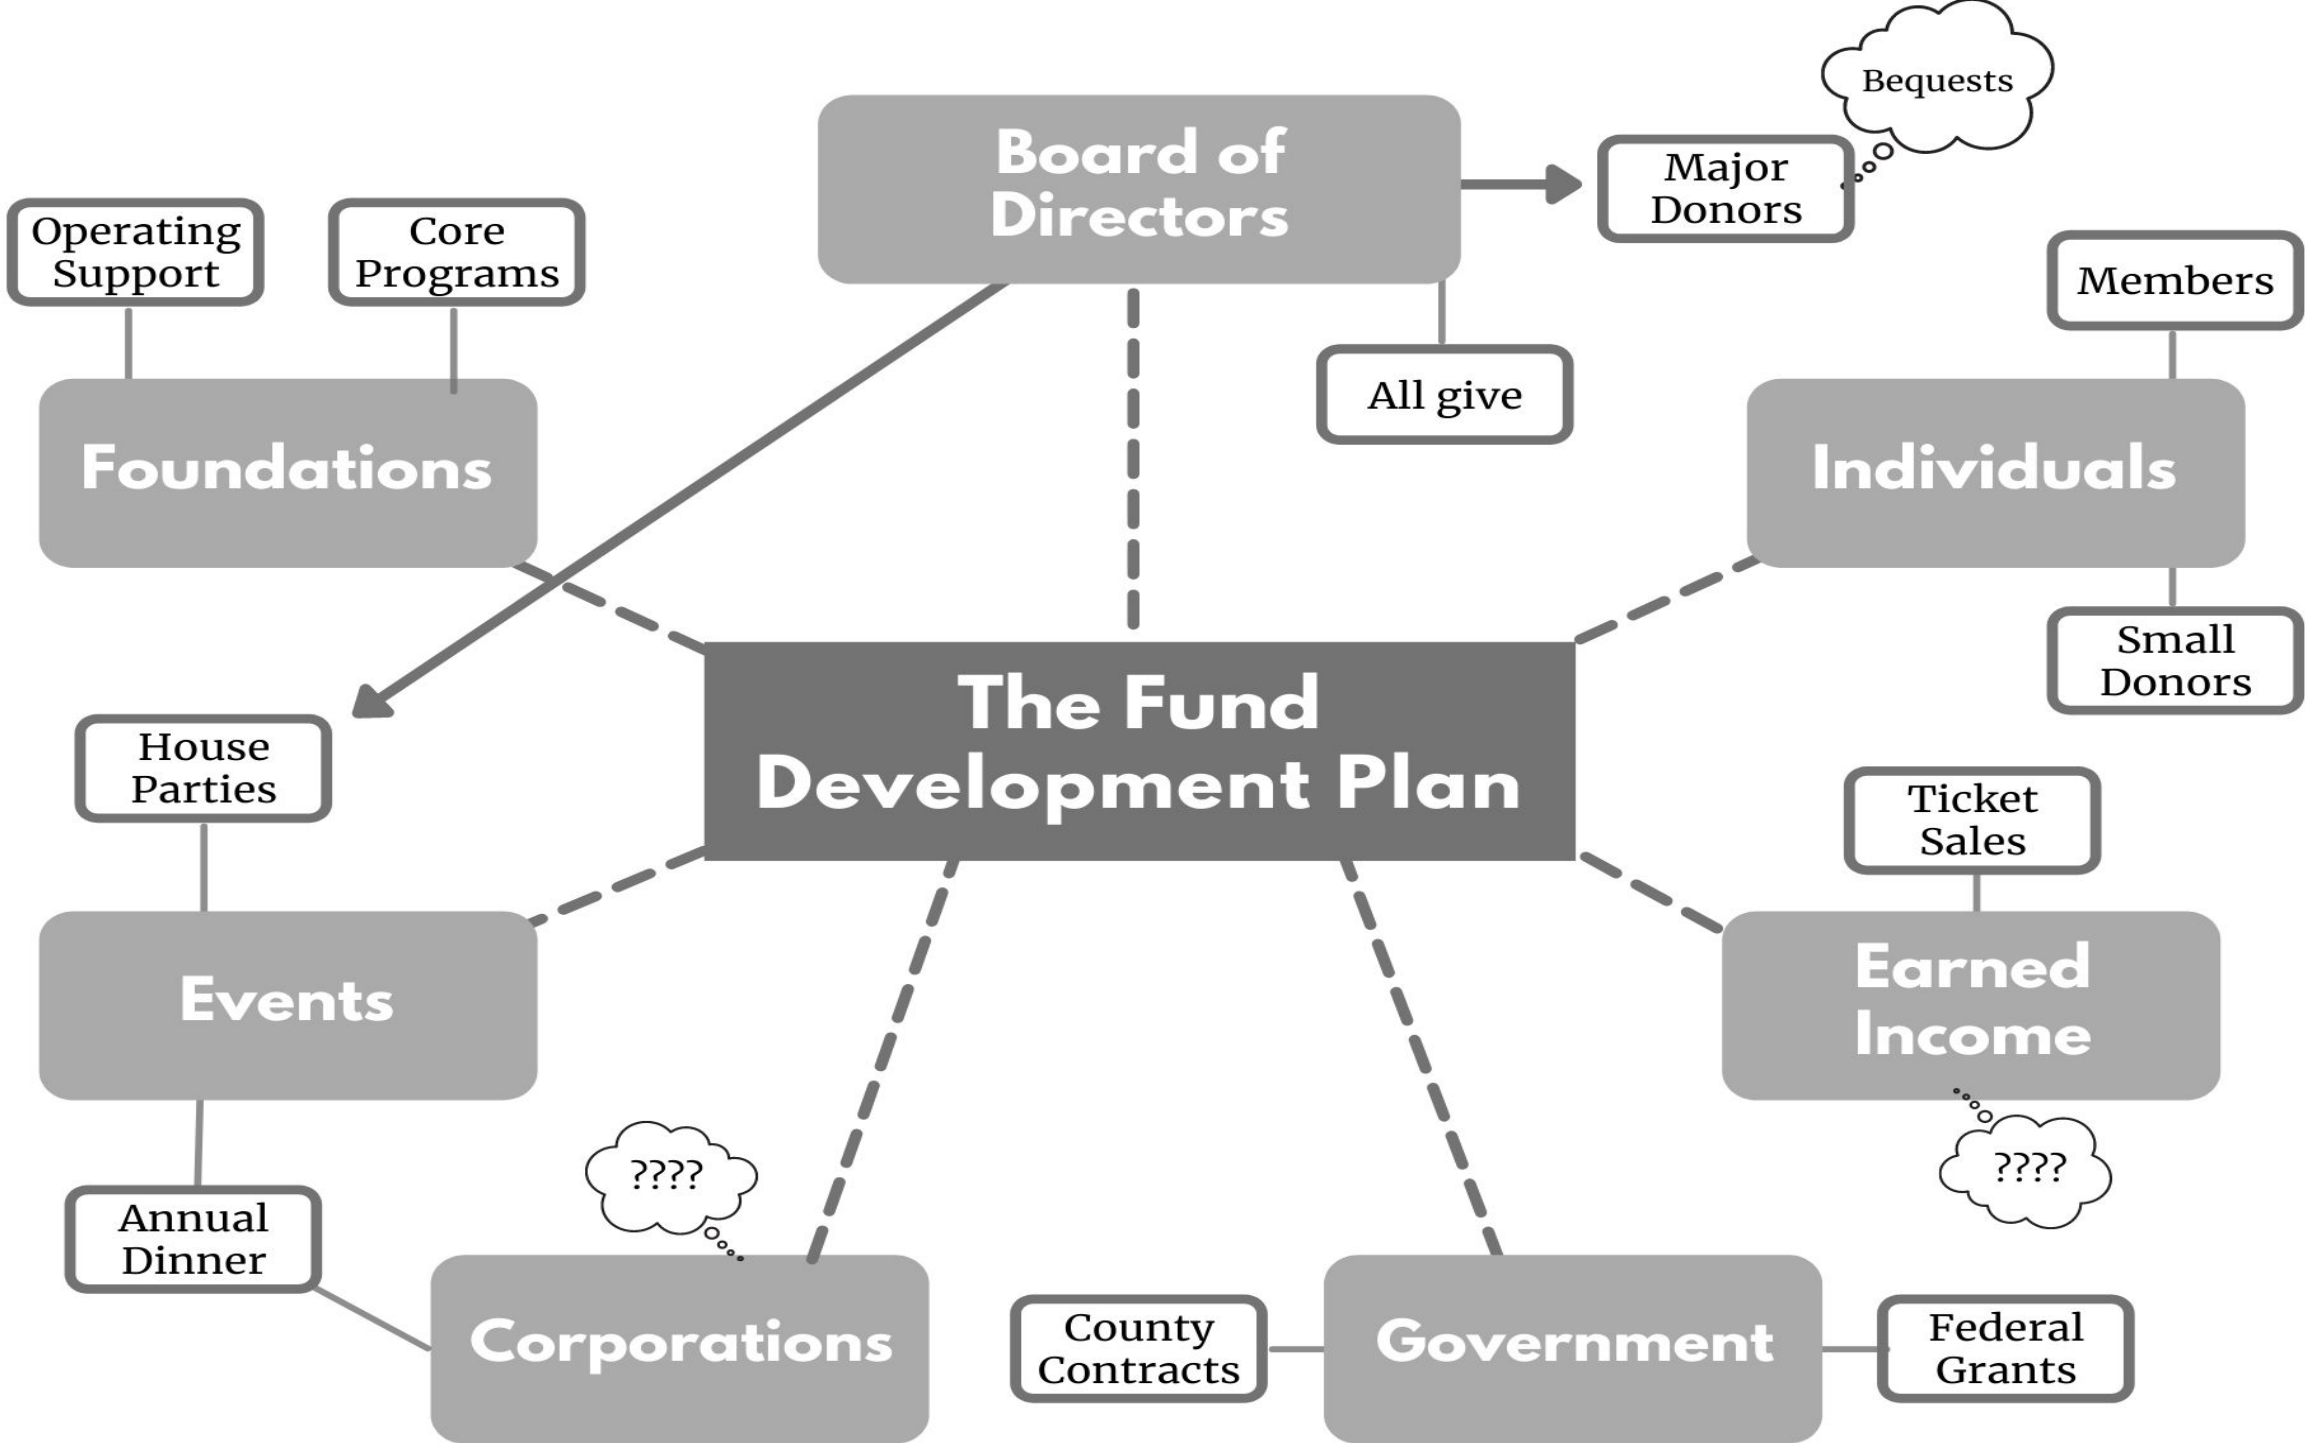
Bequests

Board of Directors

Major Donors

Operating Support

Core Programs

All give

Members

Foundations

Individuals

Small Donors

The Fund Development Plan

House Parties

Ticket Sales

Events

Earned Income

????

????

Annual Dinner

Corporations

County Contracts

Government

Federal Grants